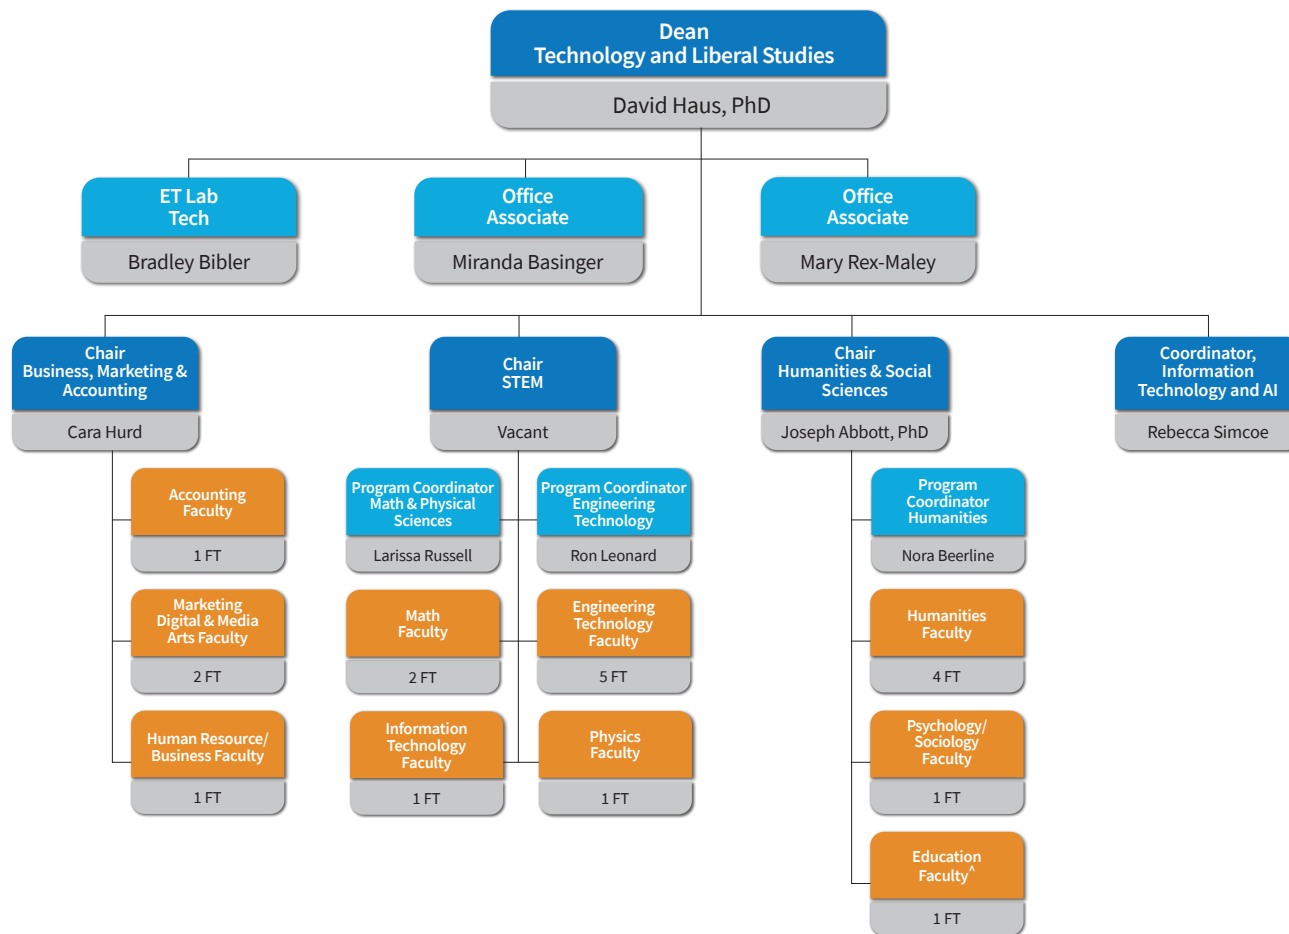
Dean
Technology and Liberal Studies
David Haus, PhD

ET Lab Tech
Bradley Bibler

Office Associate
Miranda Basinger

Office Associate
Mary Rex-Maley

Chair
Business, Marketing & Accounting
Cara Hurd

Accounting Faculty
1 FT

Marketing Digital & Media Arts Faculty
2 FT

Human Resource/ Business Faculty
1 FT

Chair
STEM
Vacant

Program Coordinator Math & Physical Sciences
Larissa Russell

Program Coordinator Engineering Technology
Ron Leonard

Math Faculty
2 FT

Engineering Technology Faculty
5 FT

Information Technology Faculty
1 FT

Physics Faculty
1 FT

Chair
Humanities & Social Sciences
Joseph Abbott, PhD

Program Coordinator Humanities
Nora Beerline

Humanities Faculty
4 FT

Psychology/ Sociology Faculty
1 FT

Education Faculty^
1 FT

Coordinator, Information Technology and AI
Rebecca Simcoe